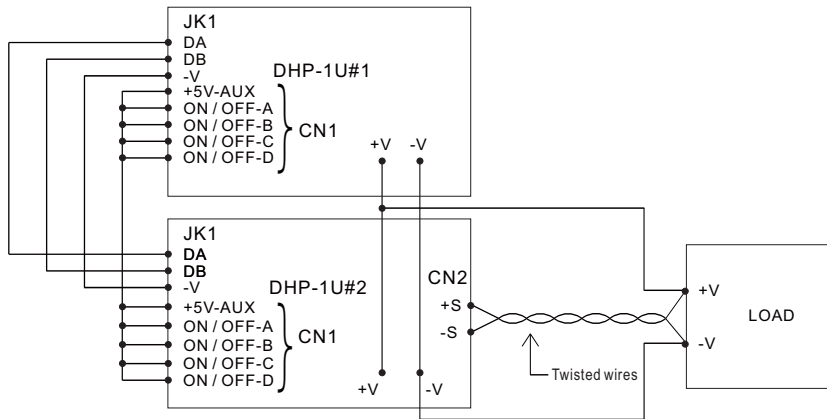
JK1
DA
DB
-V
DHP-1U#1
+5V-AUX
ON / OFF-A
ON / OFF-B
ON / OFF-C
ON / OFF-D
CN1
+V
-V

JK1
DA
DB
-V
DHP-1U#2
+5V-AUX
ON / OFF-A
ON / OFF-B
ON / OFF-C
ON / OFF-D
CN1
CN2
+S
-S
+V
-V
Twisted wires

+V
LOAD
-V